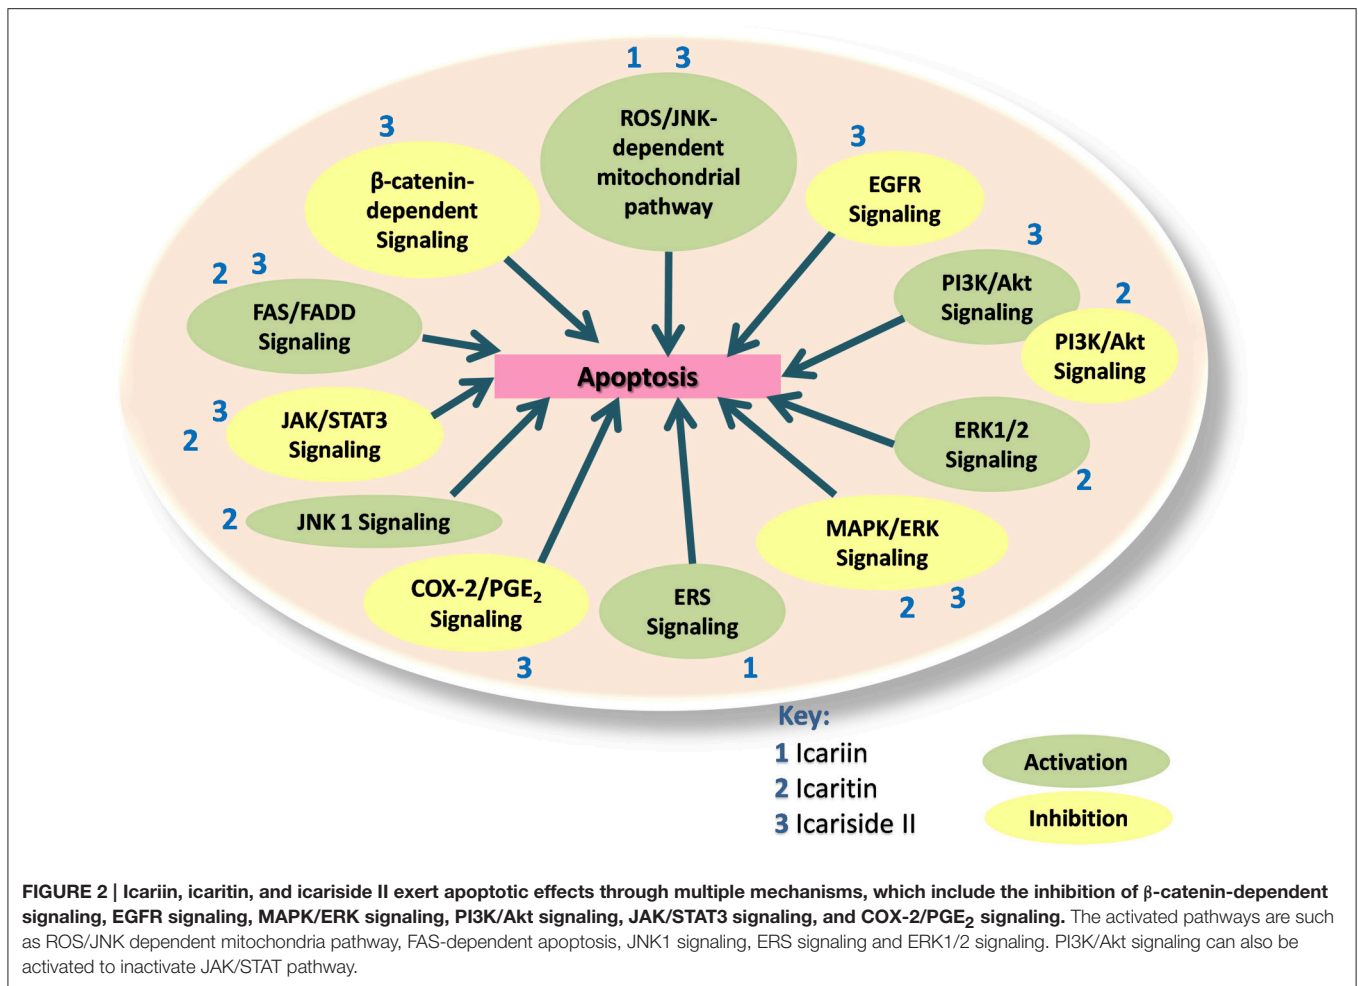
1 3

ROS/JNK-dependent mitochondrial pathway

3

β-catenin-dependent Signaling

3

EGFR Signaling

3

PI3K/Akt Signaling

2

PI3K/Akt Signaling

2 3

FAS/FADD Signaling

Apoptosis

3

2

JAK/STAT3 Signaling

ERK1/2 Signaling

2

2

JNK 1 Signaling

MAPK/ERK Signaling

2 3

COX-2/PGE$_2$ Signaling

3

ERS Signaling

1

Key:
1 Icariin
2 Icaritin
3 Icariside II

Activation

Inhibition

FIGURE 2 | Icariin, icaritin, and icariside II exert apoptotic effects through multiple mechanisms, which include the inhibition of β-catenin-dependent signaling, EGFR signaling, MAPK/ERK signaling, PI3K/Akt signaling, JAK/STAT3 signaling, and COX-2/PGE$_2$ signaling. The activated pathways are such as ROS/JNK dependent mitochondria pathway, FAS-dependent apoptosis, JNK1 signaling, ERS signaling and ERK1/2 signaling. PI3K/Akt signaling can also be activated to inactivate JAK/STAT pathway.